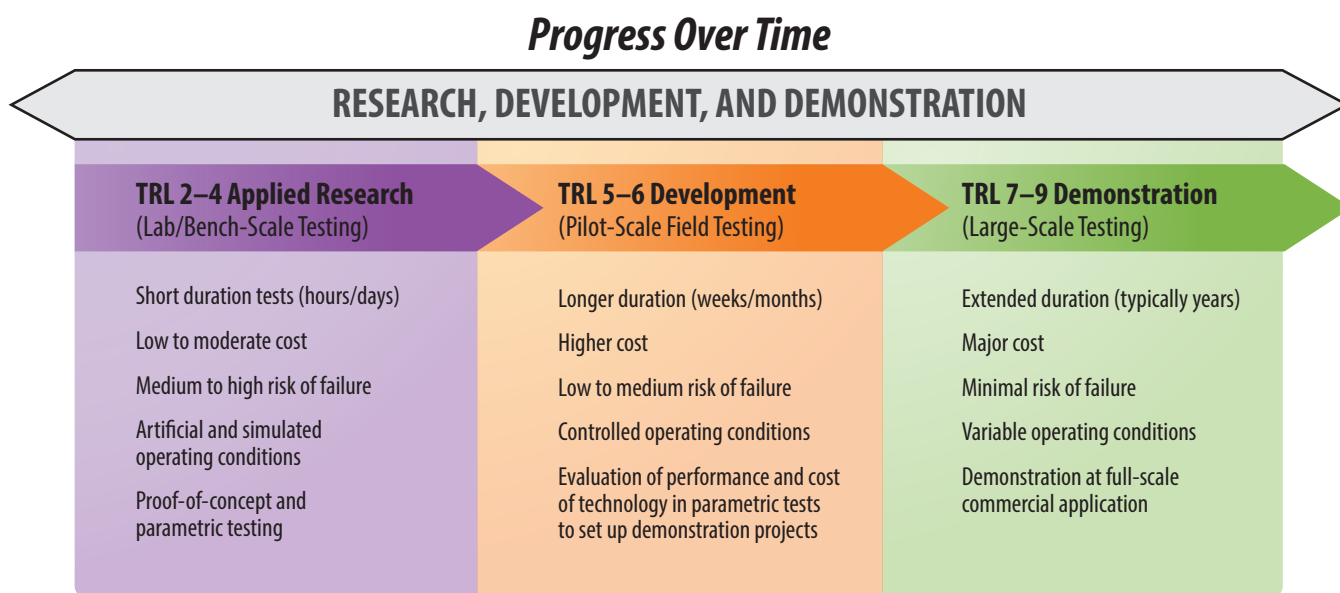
Progress Over Time

RESEARCH, DEVELOPMENT, AND DEMONSTRATION

TRL 2–4 Applied Research
(Lab/Bench-Scale Testing)

Short duration tests (hours/days)

Low to moderate cost

Medium to high risk of failure

Artificial and simulated operating conditions

Proof-of-concept and parametric testing

TRL 5–6 Development
(Pilot-Scale Field Testing)

Longer duration (weeks/months)

Higher cost

Low to medium risk of failure

Controlled operating conditions

Evaluation of performance and cost of technology in parametric tests to set up demonstration projects

TRL 7–9 Demonstration
(Large-Scale Testing)

Extended duration (typically years)

Major cost

Minimal risk of failure

Variable operating conditions

Demonstration at full-scale commercial application